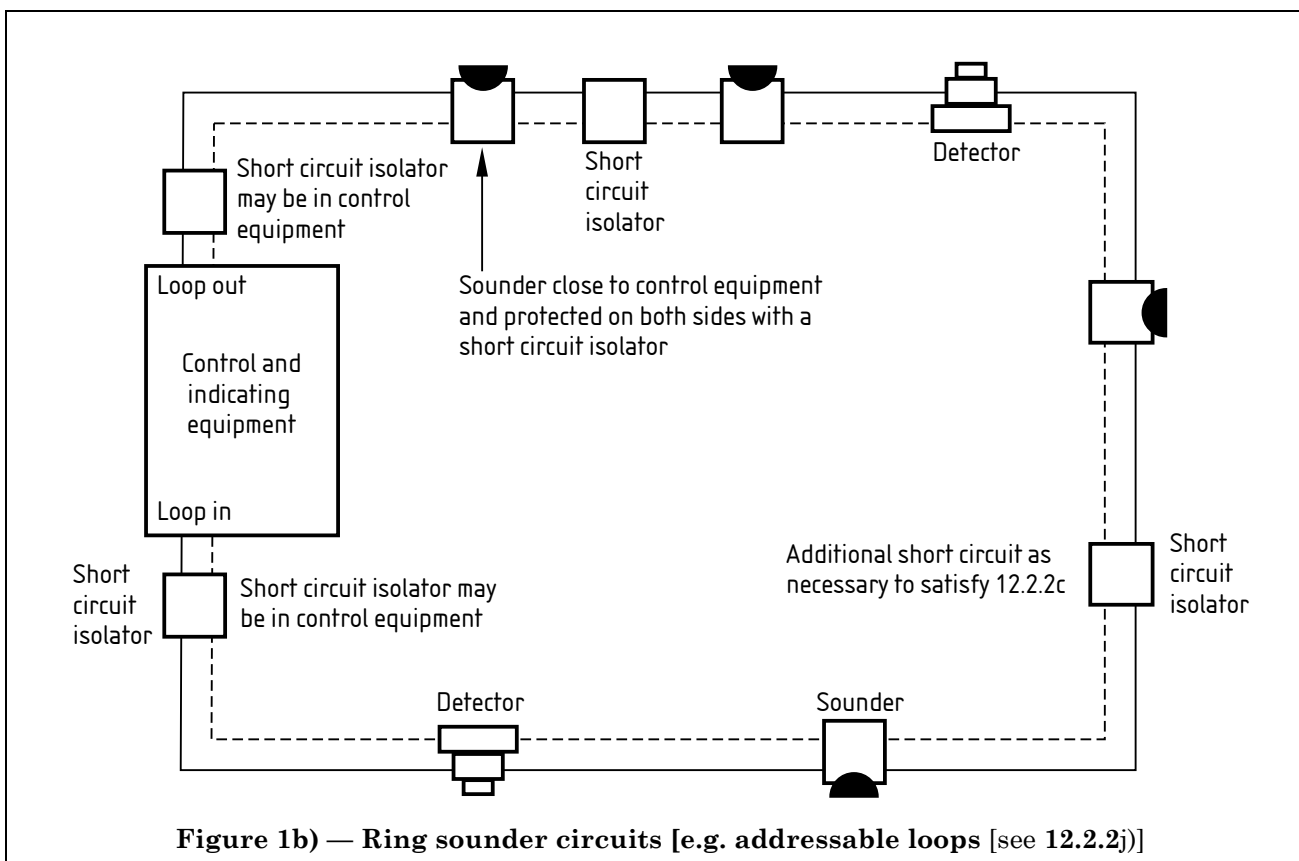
Short circuit isolator may be in control equipment

Short circuit isolator

Detector

Loop out

Control and indicating equipment

Loop in

Sounder close to control equipment and protected on both sides with a short circuit isolator

Short circuit isolator

Short circuit isolator may be in control equipment

Additional short circuit as necessary to satisfy 12.2.2c

Short circuit isolator

Detector

Sounder

**Figure 1b) — Ring sounder circuits [e.g. addressable loops** [see **12.2.2**j)]